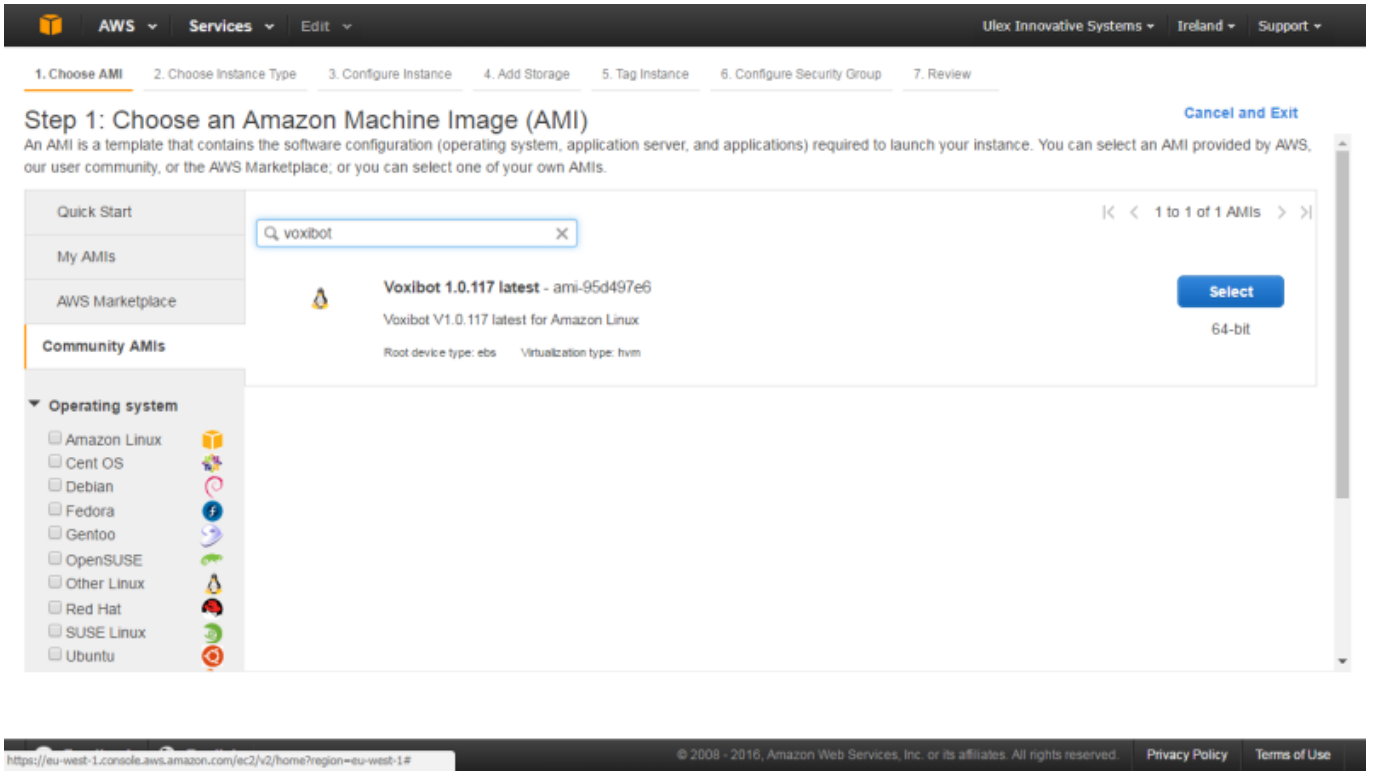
AWS Services Edit

Ulex Innovative Systems Ireland Support

1. Choose AMI 2. Choose Instance Type 3. Configure Instance 4. Add Storage 5. Tag Instance 6. Configure Security Group 7. Review

Step 1: Choose an Amazon Machine Image (AMI)

Cancel and Exit

An AMI is a template that contains the software configuration (operating system, application server, and applications) required to launch your instance. You can select an AMI provided by AWS, our user community, or the AWS Marketplace; or you can select one of your own AMIs.

Quick Start

My AMIs

AWS Marketplace

Community AMIs

voxibot

1 to 1 of 1 AMIs

Voxibot 1.0.117 latest - ami-95d497e6

Voxibot V1.0.117 latest for Amazon Linux

Root device type: ebs Virtualization type: hvm

Select

64-bit

Operating system

Amazon Linux

Cent OS

Debian

Fedora

Gentoo

OpenSUSE

Other Linux

Red Hat

SUSE Linux

Ubuntu

https://eu-west-1.console.aws.amazon.com/ec2/v2/home?region=eu-west-1#

© 2008 - 2016, Amazon Web Services, Inc. or its affiliates. All rights reserved.

Privacy Policy

Terms of Use